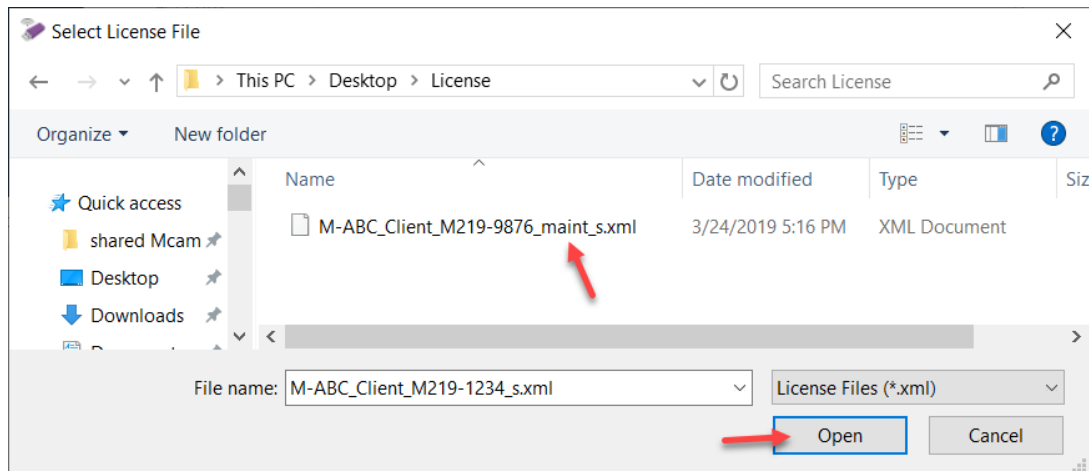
Select License File

This PC > Desktop > License

Search License

Organize ▾ New folder

Quick access
shared Mcam
Desktop
Downloads
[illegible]

| Name | Date modified | Type | Siz |
|---|---|---|---|
| M-ABC_Client_M219-9876_maint_s.xml | 3/24/2019 5:16 PM | XML Document | |

File name: M-ABC_Client_M219-1234_s.xml

License Files (*.xml)

Open

Cancel